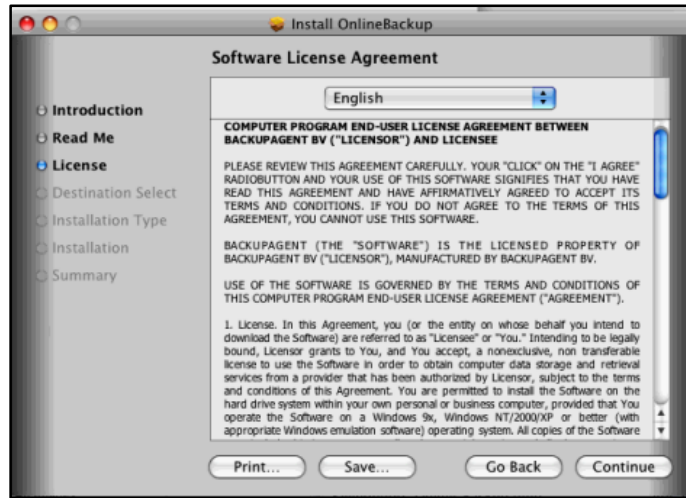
Install OnlineBackup

Software License Agreement

Introduction
Read Me
License
Destination Select
Installation Type
Installation
Summary

English

COMPUTER PROGRAM END-USER LICENSE AGREEMENT BETWEEN BACKUPAGENT BV ("LICENSOR") AND LICENSEE

PLEASE REVIEW THIS AGREEMENT CAREFULLY. YOUR "CLICK" ON THE "I AGREE" RADIOBUTTON AND YOUR USE OF THIS SOFTWARE SIGNIFIES THAT YOU HAVE READ THIS AGREEMENT AND HAVE AFFIRMATIVELY AGREED TO ACCEPT ITS TERMS AND CONDITIONS. IF YOU DO NOT AGREE TO THE TERMS OF THIS AGREEMENT, YOU CANNOT USE THIS SOFTWARE.

BACKUPAGENT (THE "SOFTWARE") IS THE LICENSED PROPERTY OF BACKUPAGENT BV ("LICENSOR"), MANUFACTURED BY BACKUPAGENT BV.

USE OF THE SOFTWARE IS GOVERNED BY THE TERMS AND CONDITIONS OF THIS COMPUTER PROGRAM END-USER LICENSE AGREEMENT ("AGREEMENT").

1. License. In this Agreement, you (or the entity on whose behalf you intend to download the Software) are referred to as "Licensee" or "You." Intending to be legally bound, Licensor grants to You, and You accept, a nonexclusive, non transferable license to use the Software in order to obtain computer data storage and retrieval services from a provider that has been authorized by Licensor, subject to the terms and conditions of this Agreement. You are permitted to install the Software on the hard drive system within your own personal or business computer, provided that You operate the Software on a Windows 9x, Windows NT/2000/XP or better (with appropriate Windows emulation software) operating system. All copies of the Software

Print...
Save...
Go Back
Continue